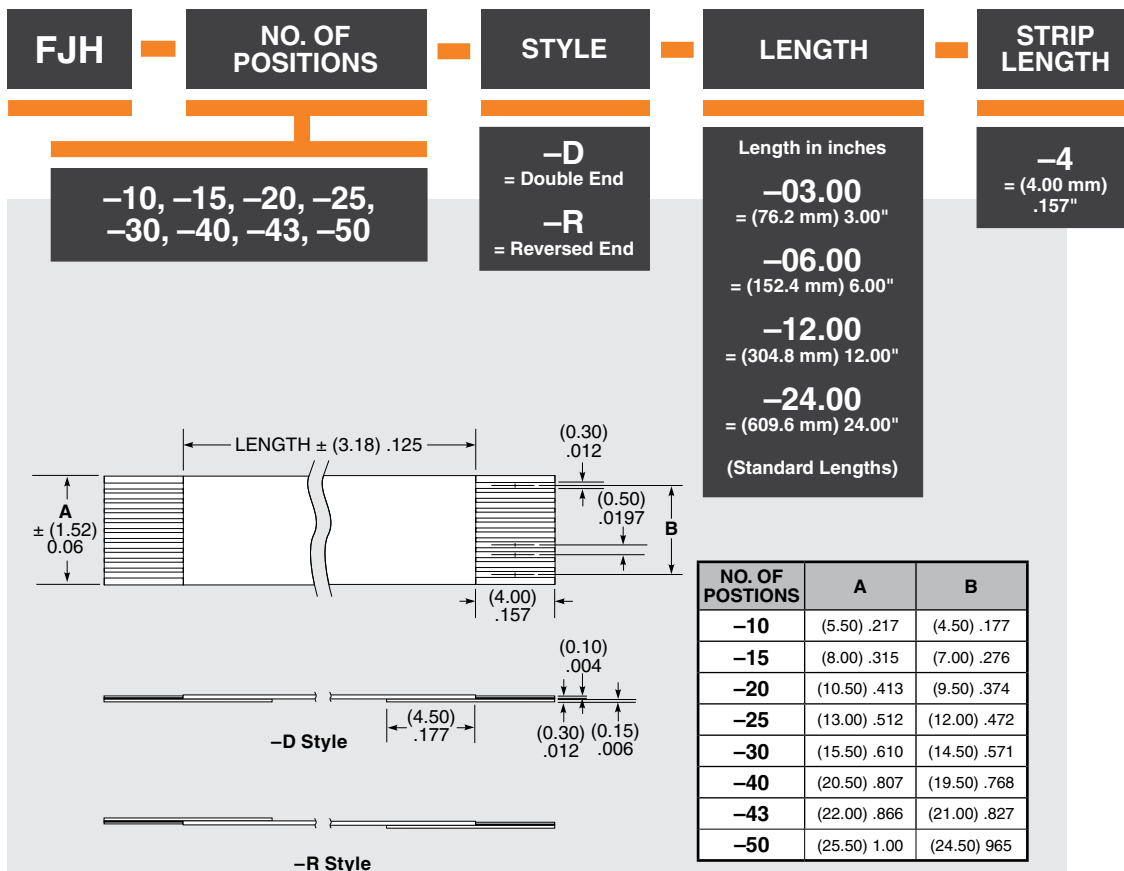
FJH – NO. OF POSITIONS – STYLE – LENGTH – STRIP LENGTH

–10, –15, –20, –25, –30, –40, –43, –50

–D
= Double End

–R
= Reversed End

Length in inches

–03.00
= (76.2 mm) 3.00"

–06.00
= (152.4 mm) 6.00"

–12.00
= (304.8 mm) 12.00"

–24.00
= (609.6 mm) 24.00"

(Standard Lengths)

–4
= (4.00 mm) .157"

LENGTH ± (3.18) .125

(0.30) .012

(0.50) .0197

A ± (1.52) 0.06

B

(4.00) .157

(0.10) .004

(4.50) .177

(0.30) .012

(0.15) .006

–D Style

–R Style

| NO. OF POSTIONS | A | B |
|---|---|---|
| –10 | (5.50) .217 | (4.50) .177 |
| –15 | (8.00) .315 | (7.00) .276 |
| –20 | (10.50) .413 | (9.50) .374 |
| –25 | (13.00) .512 | (12.00) .472 |
| –30 | (15.50) .610 | (14.50) .571 |
| –40 | (20.50) .807 | (19.50) .768 |
| –43 | (22.00) .866 | (21.00) .827 |
| –50 | (25.50) 1.00 | (24.50) 965 |